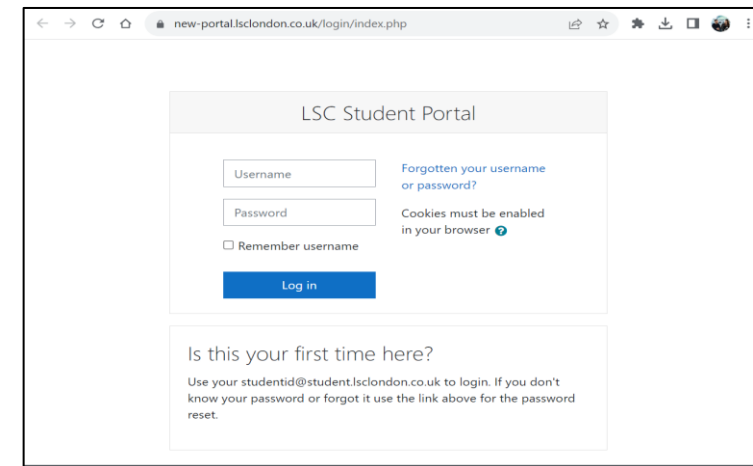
new-portal.lsclondon.co.uk/login/index.php

LSC Student Portal

Username

Password

Remember username

Log in

Forgotten your username or password?

Cookies must be enabled in your browser

Is this your first time here?

Use your studentid@student.lsclondon.co.uk to login. If you don't know your password or forgot it use the link above for the password reset.